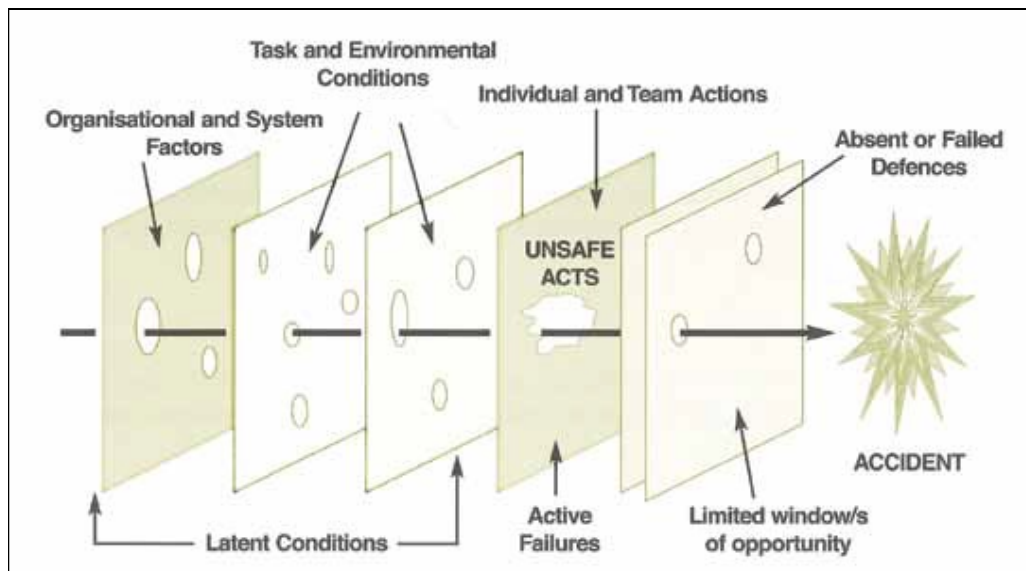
Task and Environmental Conditions

Organisational and System Factors

Individual and Team Actions

Absent or Failed Defences

UNSAFE ACTS

ACCIDENT

Latent Conditions

Active Failures

Limited window/s of opportunity